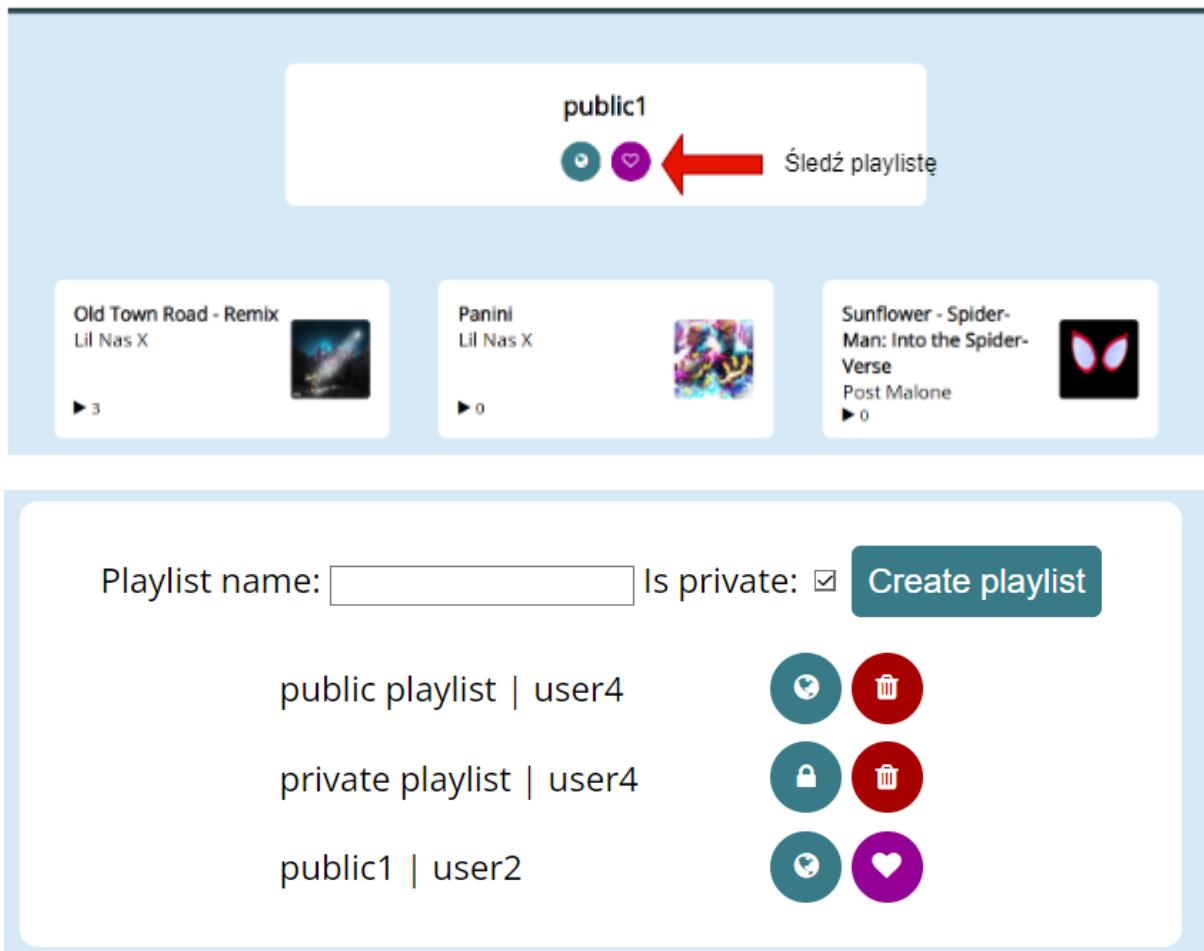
public1

Śledź playlistę

Old Town Road - Remix
Lil Nas X
▶ 3

Panini
Lil Nas X
▶ 0

Sunflower - Spider-Man: Into the Spider-Verse
Post Malone
▶ 0

Playlist name: Is private: ☑ Create playlist

public playlist | user4

private playlist | user4

public1 | user2